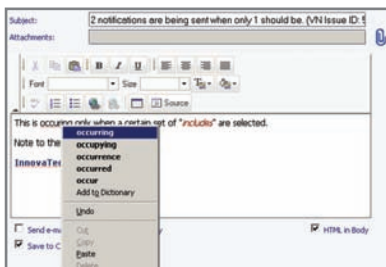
Subject: 2 notifications are being sent when only 1 should be. (VN Issue ID: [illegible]

Attachments:

Font Size

Source

This is occuring only when a certain set of "includes" are selected.

Note to the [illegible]

InnovaTe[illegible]

occurring
occupying
occurrence
occurred
occur
Add to Dictionary

Undo

Cut
Copy
Paste
Delete

Send e-m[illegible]

Save to C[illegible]

HTML in Body